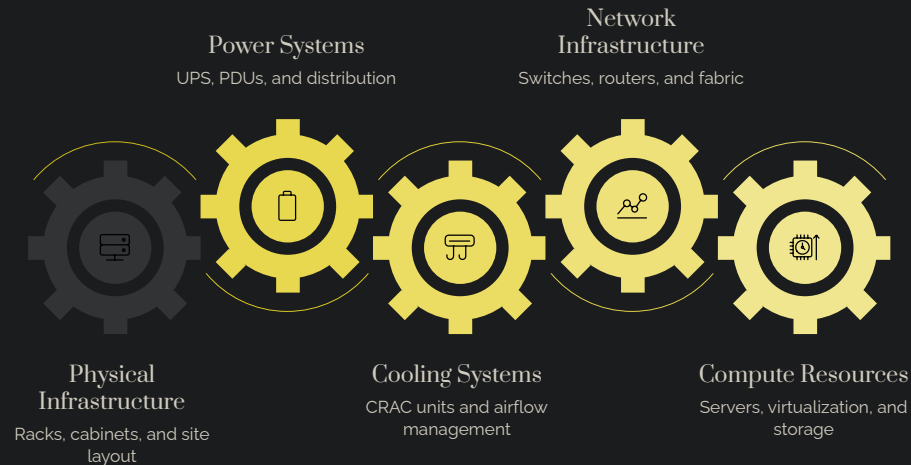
Power Systems
UPS, PDUs, and distribution

Network Infrastructure
Switches, routers, and fabric

Physical Infrastructure
Racks, cabinets, and site layout

Cooling Systems
CRAC units and airflow management

Compute Resources
Servers, virtualization, and storage